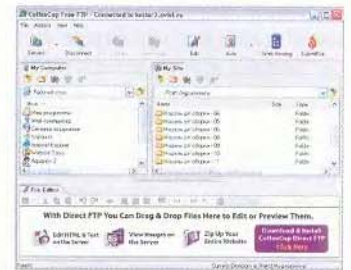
CoffeeCup Free FTP - Connected to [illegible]

File Actions View Help

Servers Disconnect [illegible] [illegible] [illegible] Edit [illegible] View Hosting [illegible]

My Computer

My Site

Name Size Type

File Editor

With Direct FTP You Can Drag & Drop Files Here to Edit or Preview Them.

Edit HTML & Text on the Server

View Images on the Server

Zip Up Your Entire Website

Download & Install CoffeeCup Direct FTP Click Here

Ready